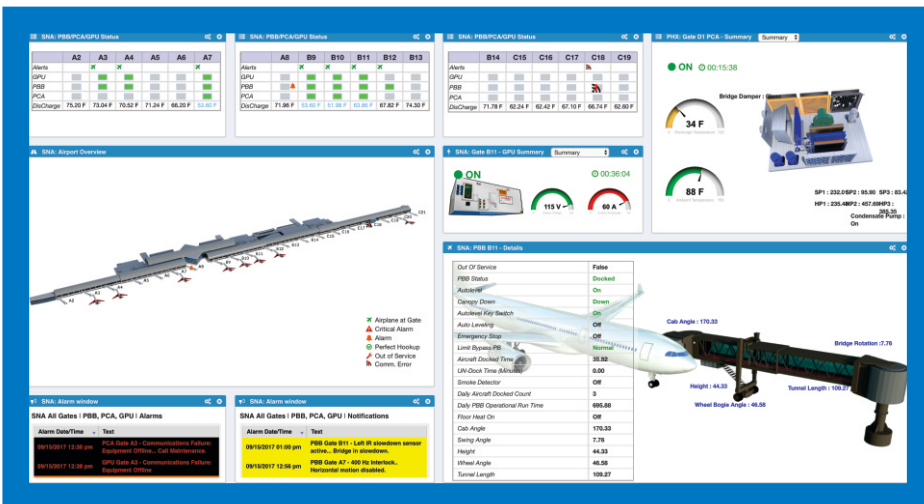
SNA: PBB/PCA/GPU Status

| | A2 | A3 | A4 | A5 | A6 | A7 |
|---|---|---|---|---|---|---|
| Alerts | | | | | | |
| GPU | | | | | | |
| PBB | | | | | | |
| PCA | | | | | | |
| DisCharge | 75.20 F | 73.04 F | 70.52 F | 71.24 F | 66.20 F | 53.60 F |

SNA: PBB/PCA/GPU Status

| | A8 | B9 | B10 | B11 | B12 | B13 |
|---|---|---|---|---|---|---|
| Alerts | | | | | | |
| GPU | | | | | | |
| PBB | | | | | | |
| PCA | | | | | | |
| DisCharge | 71.86 F | 53.60 F | 51.98 F | 60.80 F | 67.82 F | 74.30 F |

SNA: PBB/PCA/GPU Status

| | B14 | C15 | C16 | C17 | C18 | C19 |
|---|---|---|---|---|---|---|
| Alerts | | | | | | |
| GPU | | | | | | |
| PBB | | | | | | |
| PCA | | | | | | |
| DisCharge | 71.78 F | 62.24 F | 62.42 F | 67.10 F | 66.74 F | 62.60 F |

PHX: Gate D1 PCA - Summary Summary

ON 00:15:38

Bridge Damper :

34 F
Discharge Temperature

88 F
Ambient Temperature

SP1 : 232.0 SP2 : 95.90 SP3 : 83.4
HP1 : 235.4 HP2 : 457.69 HP3 : 395.35
Condensate Pump : On

SNA: Airport Overview

Airplane at Gate
Critical Alarm
Alarm
Perfect Hookup
Out of Service
Comm. Error

SNA: Gate B11 - GPU Summary Summary

ON 00:36:04

115 V
60 A

SNA: PBB B11 - Details

| | |
|---|---|
| Out Of Service | False |
| PBB Status | Docked |
| Autolevel | On |
| Canopy Down | Down |
| Autolevel Key Switch | On |
| Auto Leveling | Off |
| Emergency Stop | Off |
| Limit Bypass PB | Normal |
| Aircraft Docked Time | 35.92 |
| UN-Dock Time (Minutes) | 0.00 |
| Smoke Detector | Off |
| Daily Aircraft Docked Count | 3 |
| Daily PBB Operational Run Time | 695.88 |
| Floor Heat On | Off |
| Cab Angle | 170.33 |
| Swing Angle | 7.76 |
| Height | 44.33 |
| Wheel Angle | 46.58 |
| Tunnel Length | 109.27 |

Cab Angle : 170.33
Bridge Rotation : 7.76
Height : 44.33
Tunnel Length : 109.27
Wheel Bogie Angle : 46.58

SNA: Alarm window
SNA All Gates | PBB, PCA, GPU | Alarms

| Alarm Date/Time | Text |
|---|---|
| 09/15/2017 12:30 pm | PCA Gate A3 - Communications Failure: Equipment Offline... Call Maintenance. |
| 09/15/2017 12:30 pm | GPU Gate A3 - Communications Failure: Equipment Offline |

SNA: Alarm window
SNA All Gates | PBB, PCA, GPU | Notifications

| Alarm Date/Time | Text |
|---|---|
| 09/15/2017 01:00 pm | PBB Gate B11 - Left IR slowdown sensor active... Bridge in slowdown. |
| 09/15/2017 12:56 pm | PBB Gate A7 - 400 Hz Interlock.. Horizontal motion disabled. |